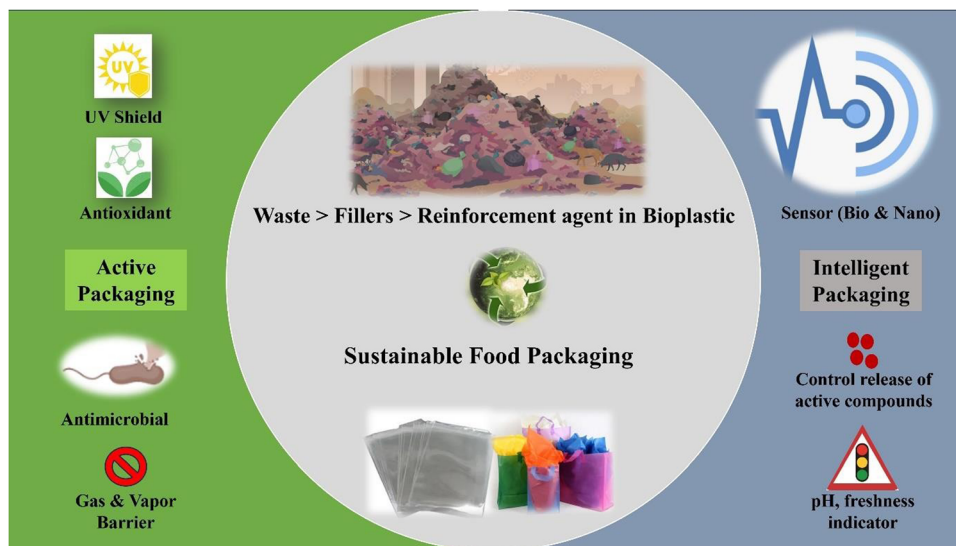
UV

UV Shield

Antioxidant

Active Packaging

Antimicrobial

Gas & Vapor Barrier

Waste > Fillers > Reinforcement agent in Bioplastic

Sustainable Food Packaging

Sensor (Bio & Nano)

Intelligent Packaging

Control release of active compounds

pH, freshness indicator